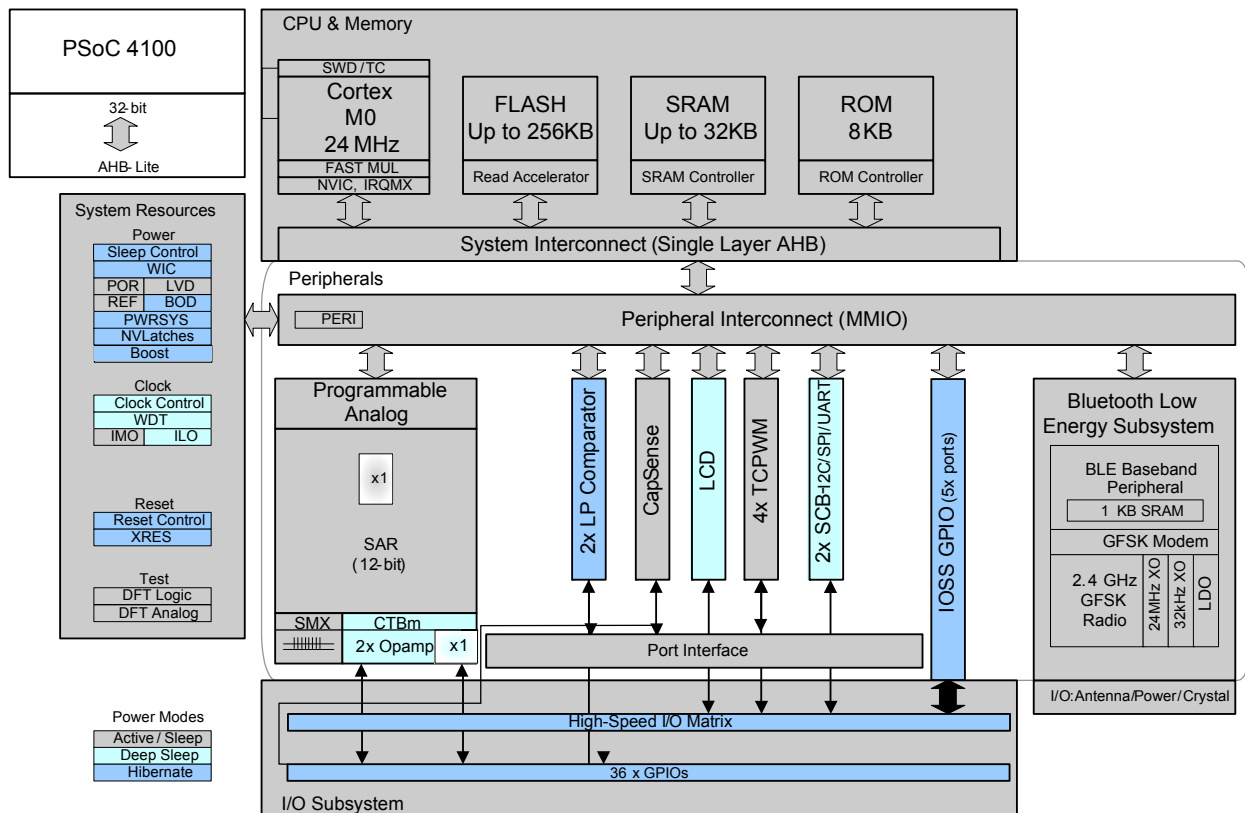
PSoC 4100

32-bit

AHB- Lite

CPU & Memory

SWD / TC
Cortex
M0
24 MHz
FAST MUL
NVIC, IRQMX

FLASH
Up to 256KB
Read Accelerator

SRAM
Up to 32KB
SRAM Controller

ROM
8 KB
ROM Controller

System Interconnect (Single Layer AHB)

System Resources

Power
Sleep Control
WIC
POR
LVD
REF
BOD
PWRSYS
NVLatches
Boost

Clock
Clock Control
WDT
IMO
ILO

Reset
Reset Control
XRES

Test
DFT Logic
DFT Analog

Peripherals

PERI
Peripheral Interconnect (MMIO)

Programmable Analog

x1

SAR
( 12-bit)

SMX
CTBm
2x Opamp
x1

2x LP Comparator

CapSense

LCD

4x TCPWM

2x SCB-I2C/SPI/UART

IOSS GPIO (5x ports)

Port Interface

Bluetooth Low Energy Subsystem

BLE Baseband Peripheral
1 KB SRAM
GFSK Modem
2.4 GHz GFSK Radio
24MHz XO
32kHz XO
LDO

I/O:Antenna/Power/Crystal

Power Modes
Active / Sleep
Deep Sleep
Hibernate

High-Speed I/O Matrix

36 x GPIOs

I/O Subsystem